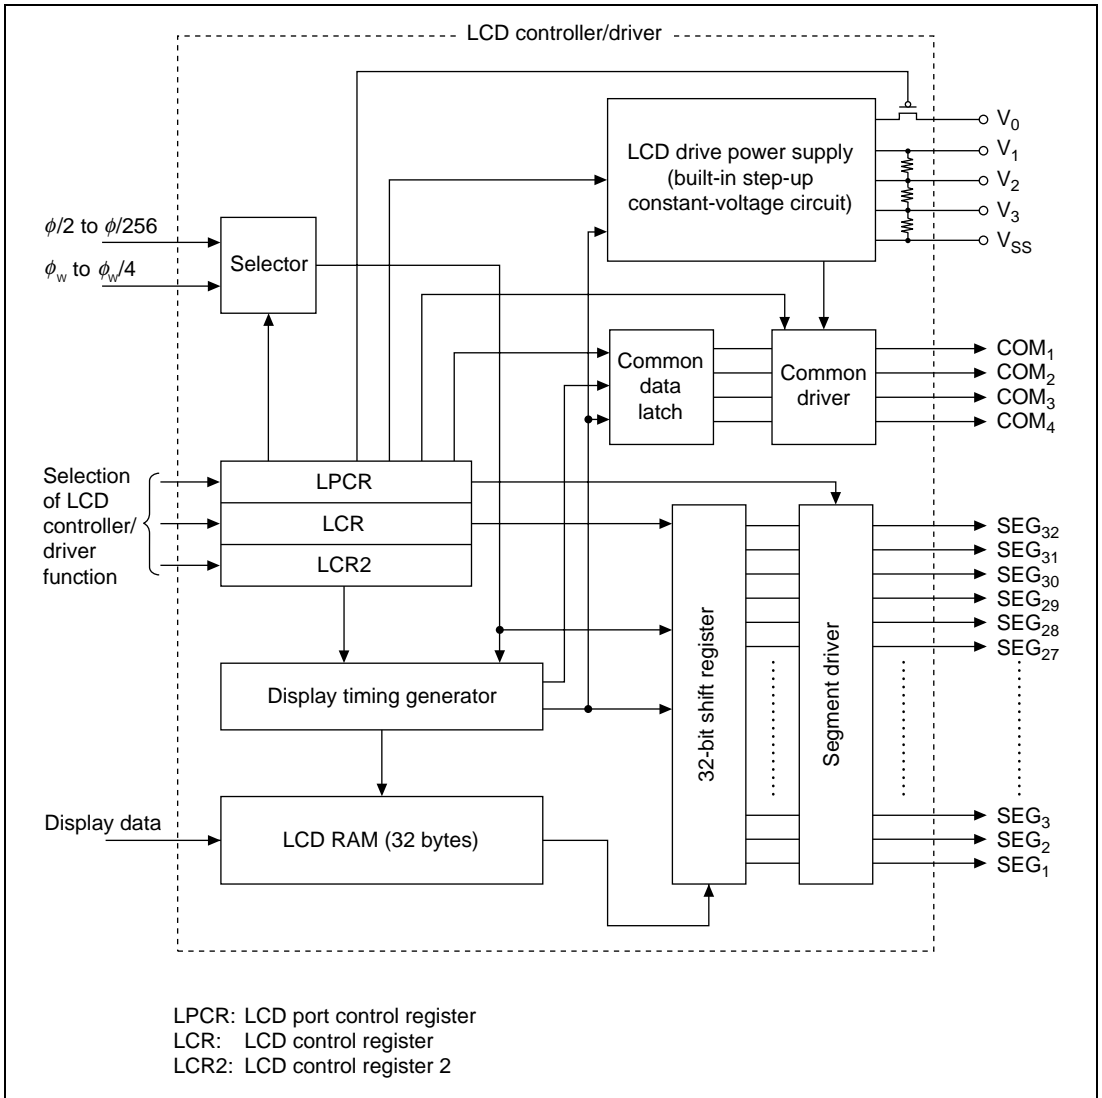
LCD controller/driver

$\phi/2$ to $\phi/256$

$\phi_w$ to $\phi_w/4$

Selector

LCD drive power supply (built-in step-up constant-voltage circuit)

$V_0$
$V_1$
$V_2$
$V_3$
$V_{SS}$

Common data latch

Common driver

$COM_1$
$COM_2$
$COM_3$
$COM_4$

Selection of LCD controller/ driver function

LPCR
LCR
LCR2

32-bit shift register

Segment driver

$SEG_{32}$
$SEG_{31}$
$SEG_{30}$
$SEG_{29}$
$SEG_{28}$
$SEG_{27}$
$SEG_3$
$SEG_2$
$SEG_1$

Display timing generator

Display data

LCD RAM (32 bytes)

LPCR: LCD port control register
LCR: LCD control register
LCR2: LCD control register 2